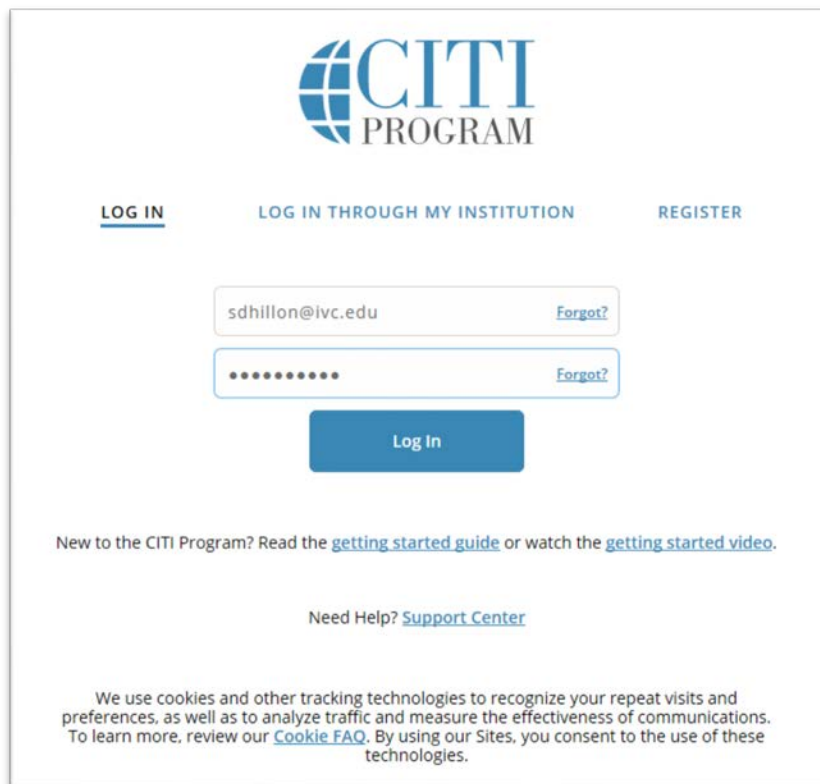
CITI PROGRAM

LOG IN LOG IN THROUGH MY INSTITUTION REGISTER

sdhillon@ivc.edu Forgot?

•••••••••• Forgot?

Log In

New to the CITI Program? Read the getting started guide or watch the getting started video.

Need Help? Support Center

We use cookies and other tracking technologies to recognize your repeat visits and preferences, as well as to analyze traffic and measure the effectiveness of communications. To learn more, review our Cookie FAQ. By using our Sites, you consent to the use of these technologies.